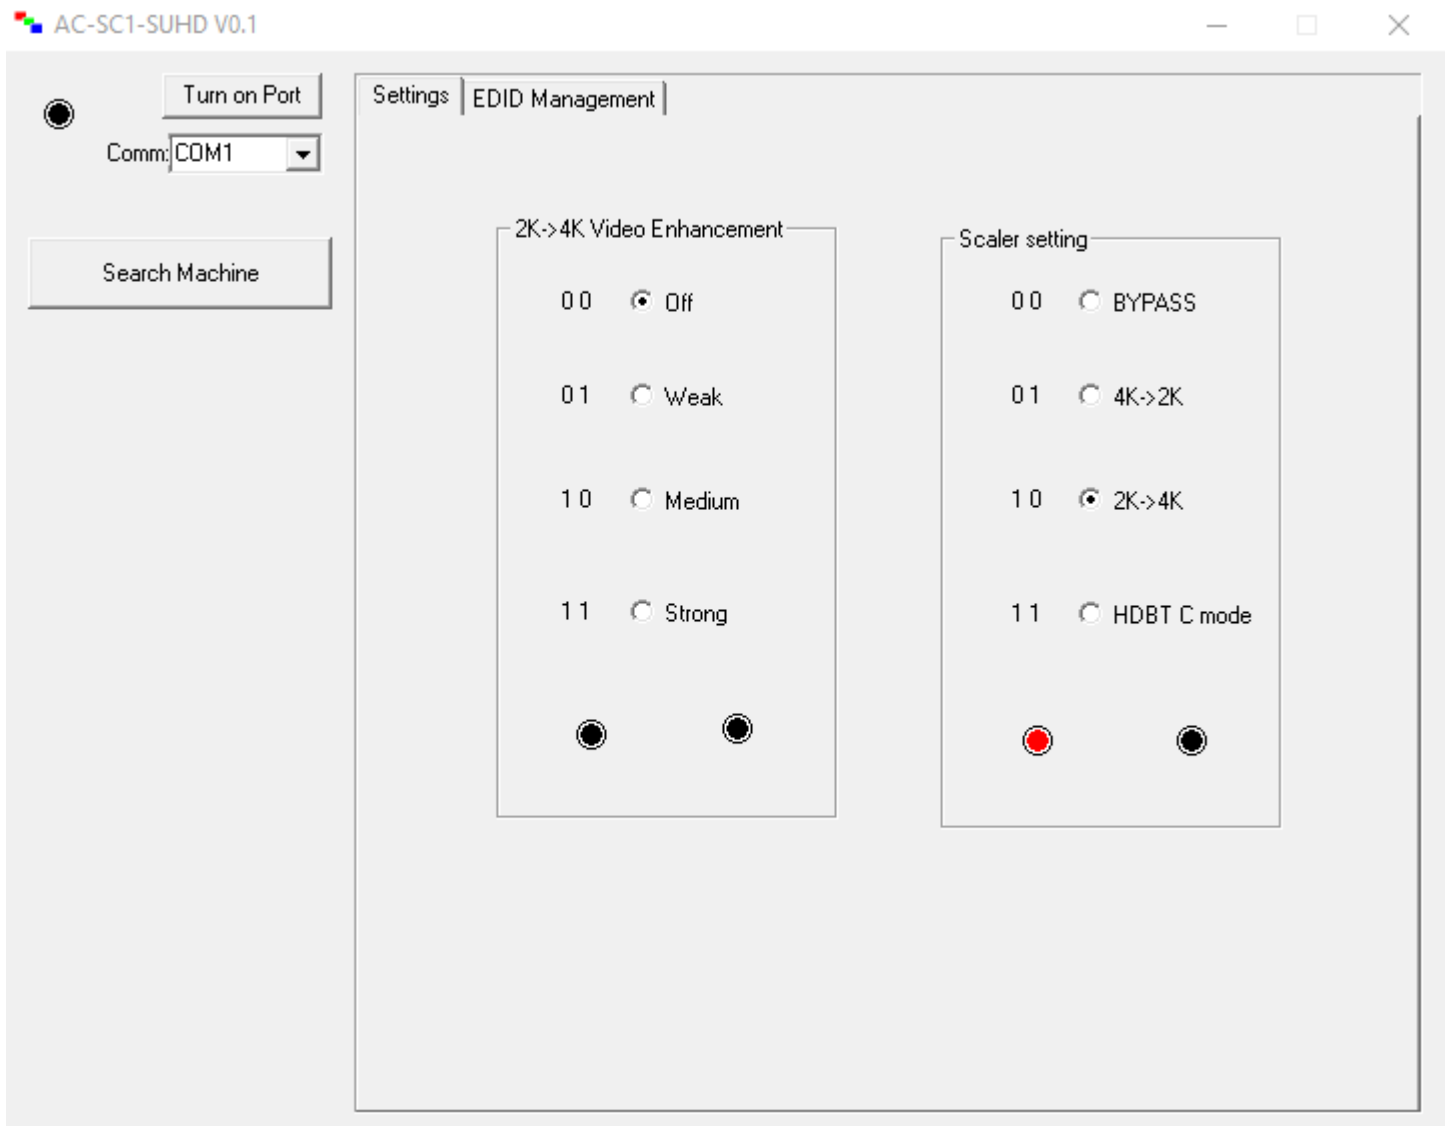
AC-SC1-SUHD V0.1

Turn on Port

Comm: COM1

Search Machine

Settings | EDID Management

2K->4K Video Enhancement

0 0 Off

0 1 Weak

1 0 Medium

1 1 Strong

Scaler setting

0 0 BYPASS

0 1 4K->2K

1 0 2K->4K

1 1 HDBT C mode